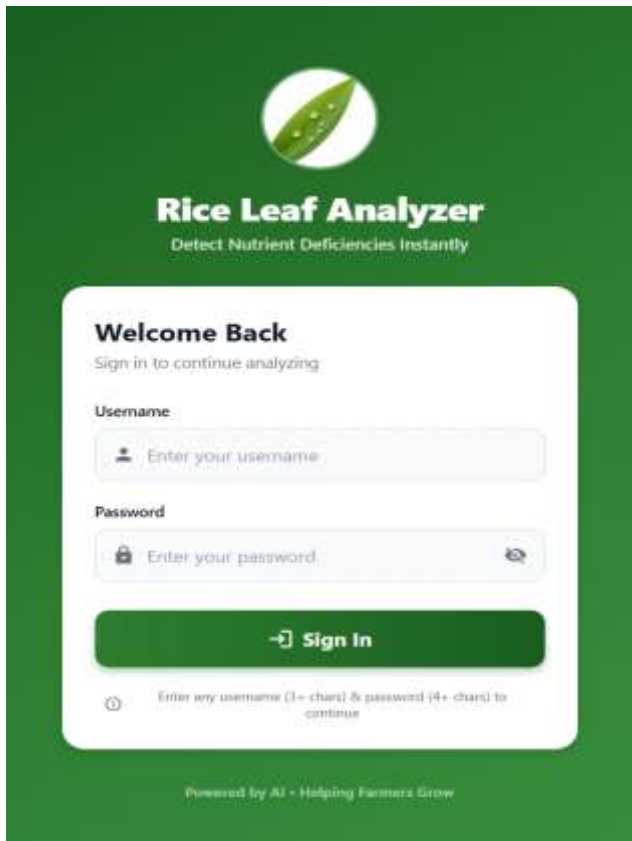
Rice Leaf Analyzer

Detect Nutrient Deficiencies Instantly

Welcome Back

Sign in to continue analyzing

Username

Enter your username

Password

Enter your password

Sign In

Enter any username (3+ chars) & password (4+ chars) to continue

Powered by AI • Helping Farmers Grow